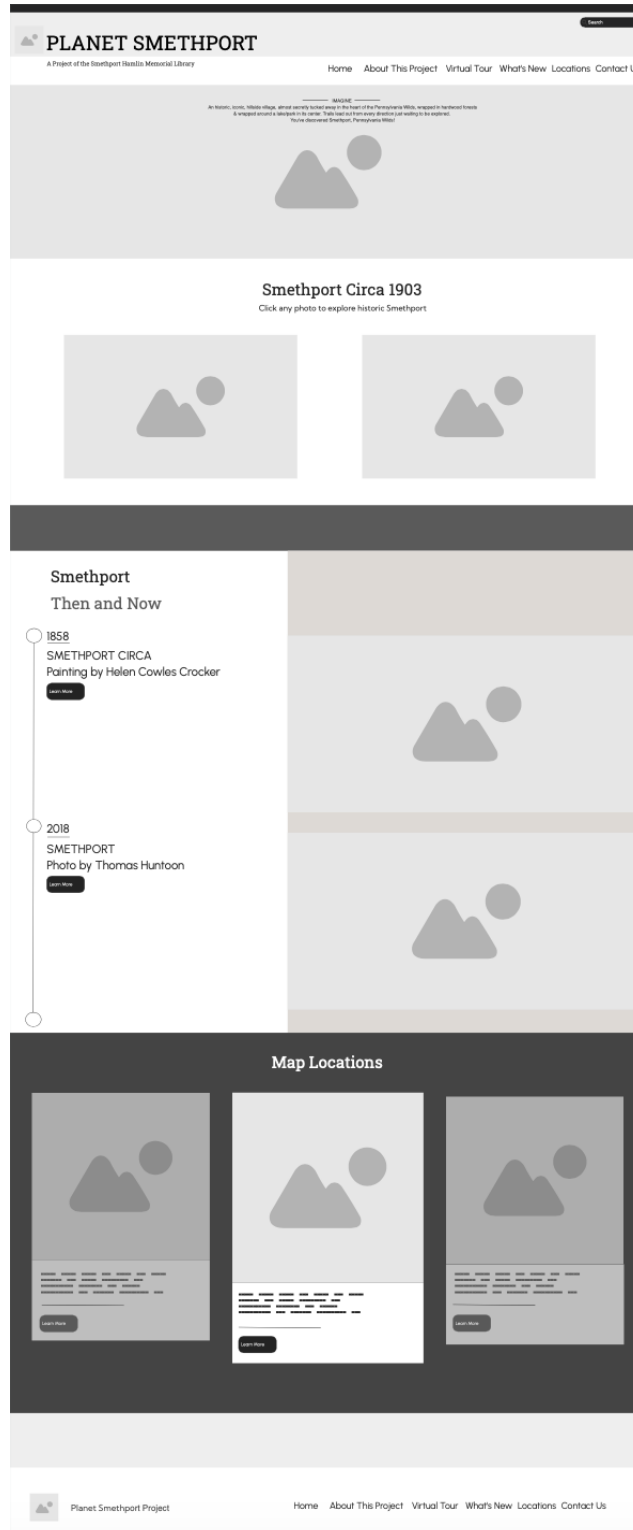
Search

PLANET SMETHPORT

A Project of the Smethport Hamlin Memorial Library

Home About This Project Virtual Tour What's New Locations Contact U

IMAGINE

An historic, iconic, hillside village, almost secretly tucked away in the heart of the Pennsylvania Wilds, wrapped in hardwood forests & wrapped around a lake/park in its center. Trails lead out from every direction just waiting to be explored. You've discovered Smethport, Pennsylvania Wilds!

Smethport Circa 1903

Click any photo to explore historic Smethport

Smethport

Then and Now

1858

SMETHPORT CIRCA

Painting by Helen Cowles Crocker

Learn More

2018

SMETHPORT

Photo by Thomas Huntoon

Learn More

Map Locations

Learn More

Learn More

Learn More

Planet Smethport Project

Home About This Project Virtual Tour What's New Locations Contact Us